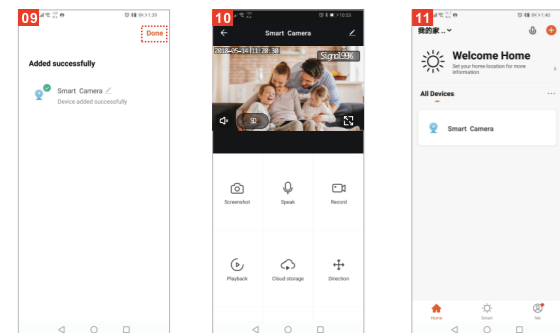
09

Done

Added successfully

Smart Camera
Device added successfully

10

Smart Camera

2018-05-14 11:28:30

Signal 99%

Screenshot

Speak

Record

Playback

Cloud storage

Direction

11

我的家 ⌄

Welcome Home
Set your home location for more information

All Devices

Smart Camera

Home

Smart

Me